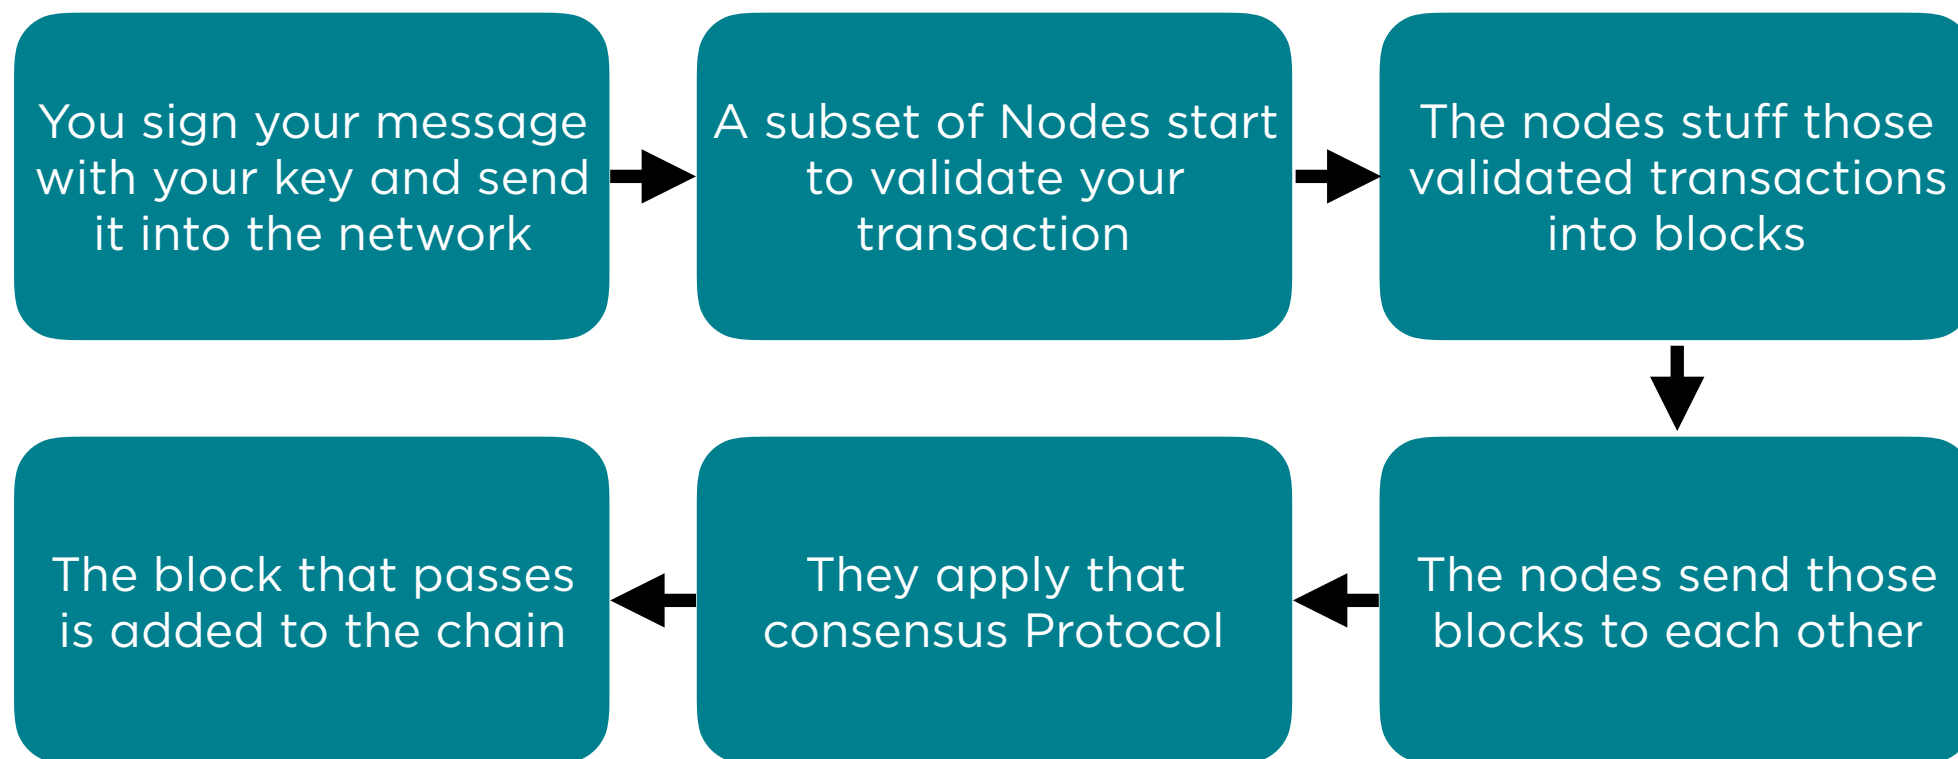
You sign your message with your key and send it into the network

A subset of Nodes start to validate your transaction

The nodes stuff those validated transactions into blocks

The nodes send those blocks to each other

They apply that consensus Protocol

The block that passes is added to the chain